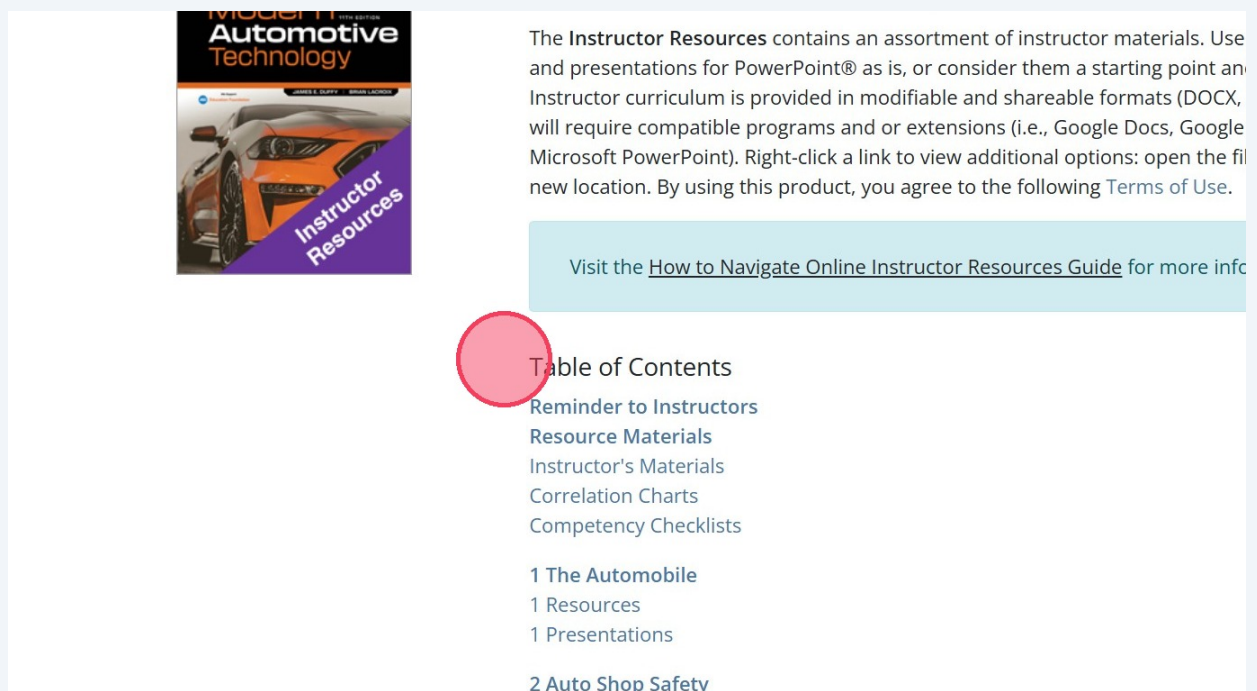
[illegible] 11TH EDITION
Automotive
Technology
JAMES E. DUFFY · BRIAN LACROIX
Instructor Resources

The Instructor Resources contains an assortment of instructor materials. Use and presentations for PowerPoint® as is, or consider them a starting point an Instructor curriculum is provided in modifiable and shareable formats (DOCX, will require compatible programs and or extensions (i.e., Google Docs, Google Microsoft PowerPoint). Right-click a link to view additional options: open the fi new location. By using this product, you agree to the following Terms of Use.

Visit the How to Navigate Online Instructor Resources Guide for more info

Table of Contents
Reminder to Instructors
Resource Materials
Instructor's Materials
Correlation Charts
Competency Checklists

1 The Automobile
1 Resources
1 Presentations

2 Auto Shop Safety